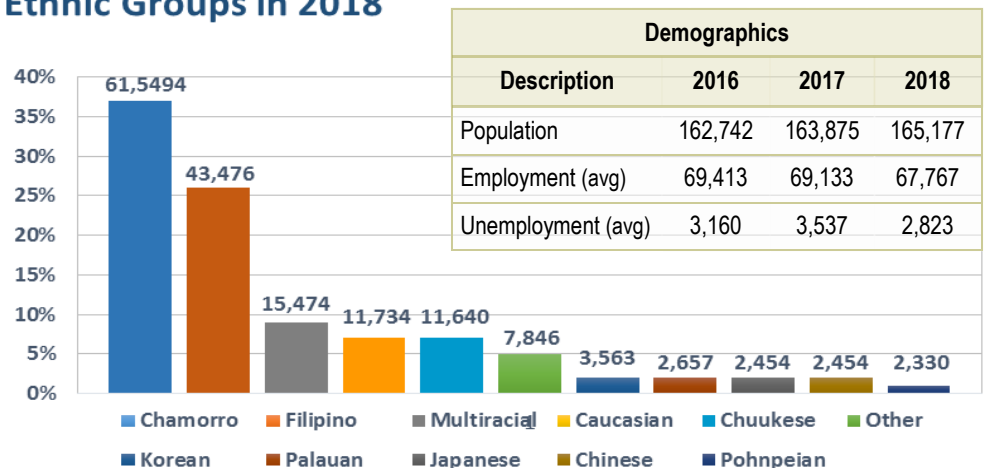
Ethnic Groups in 2018

| Demographics | | | |
|---|---|---|---|
| Description | 2016 | 2017 | 2018 |
| Population | 162,742 | 163,875 | 165,177 |
| Employment (avg) | 69,413 | 69,133 | 67,767 |
| Unemployment (avg) | 3,160 | 3,537 | 2,823 |

40%
35%
30%
25%
20%
15%
10%
5%
0%

61,5494
43,476
15,474
11,734
11,640
7,846
3,563
2,657
2,454
2,454
2,330

Chamorro
Filipino
Multiracial
Caucasian
Chuukese
Other
Korean
Palauan
Japanese
Chinese
Pohnpeian